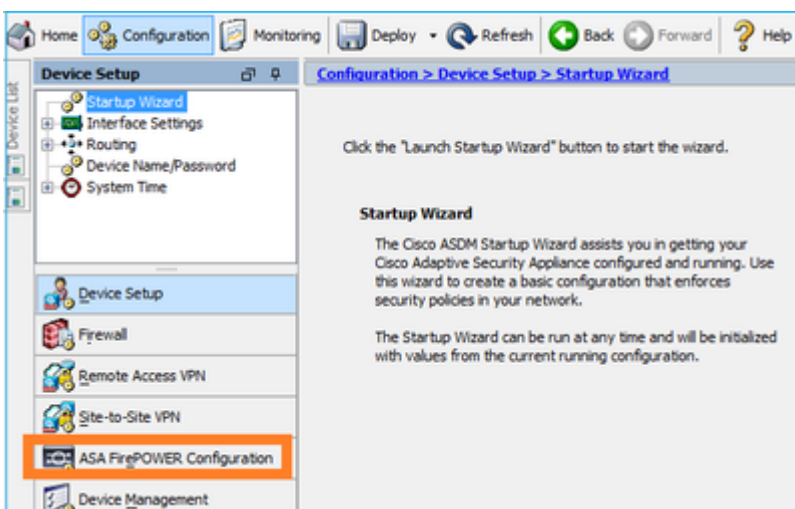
Home Configuration Monitoring Deploy Refresh Back Forward Help

Device List

Device Setup

Startup Wizard
Interface Settings
Routing
Device Name/Password
System Time

Device Setup
Firewall
Remote Access VPN
Site-to-Site VPN
ASA FirePOWER Configuration
Device Management

Configuration > Device Setup > Startup Wizard

Click the "Launch Startup Wizard" button to start the wizard.

Startup Wizard

The Cisco ASDM Startup Wizard assists you in getting your Cisco Adaptive Security Appliance configured and running. Use this wizard to create a basic configuration that enforces security policies in your network.

The Startup Wizard can be run at any time and will be initialized with values from the current running configuration.